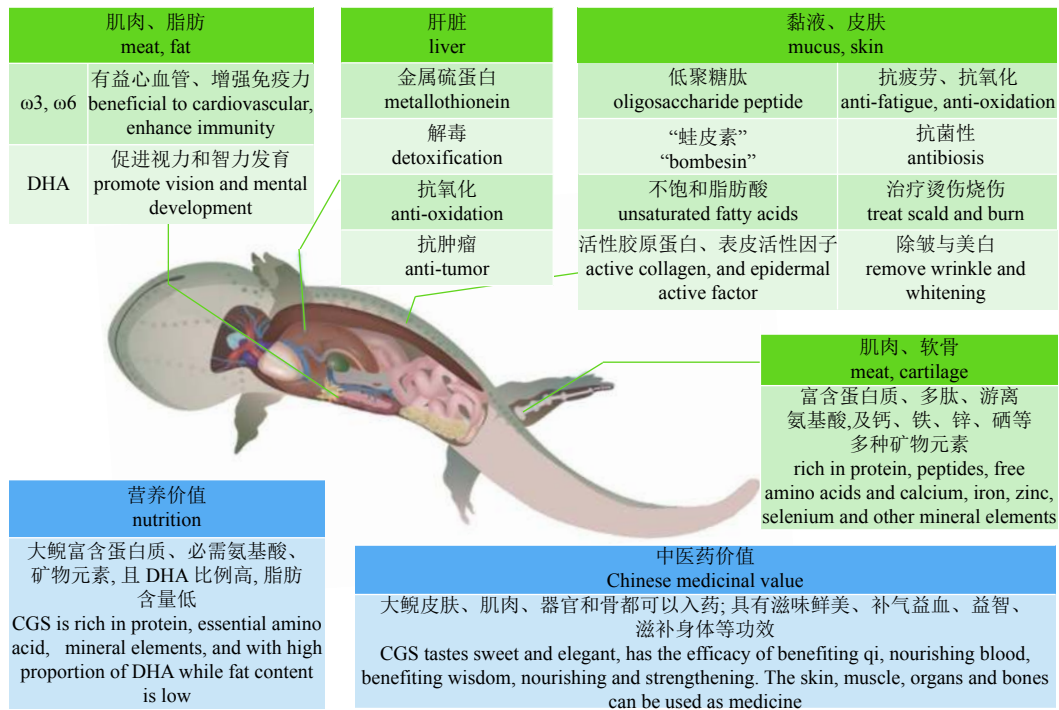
| 肌肉、脂肪 meat, fat | |
|---|---|
| ω3, ω6 | 有益心血管、增强免疫力 beneficial to cardiovascular, enhance immunity |
| DHA | 促进视力和智力发育 promote vision and mental development |

| 肝脏 liver |
|---|
| 金属硫蛋白 metallothionein |
| 解毒 detoxification |
| 抗氧化 anti-oxidation |
| 抗肿瘤 anti-tumor |

| 黏液、皮肤 mucus, skin | |
|---|---|
| 低聚糖肽 oligosaccharide peptide | 抗疲劳、抗氧化 anti-fatigue, anti-oxidation |
| “蛙皮素” “bombesin” | 抗菌性 antibiosis |
| 不饱和脂肪酸 unsaturated fatty acids | 治疗烫伤烧伤 treat scald and burn |
| 活性胶原蛋白、表皮活性因子 active collagen, and epidermal active factor | 除皱与美白 remove wrinkle and whitening |

| 肌肉、软骨 meat, cartilage |
|---|
| 富含蛋白质、多肽、游离氨基酸,及钙、铁、锌、硒等多种矿物元素 rich in protein, peptides, free amino acids and calcium, iron, zinc, selenium and other mineral elements |

| 营养价值 nutrition |
|---|
| 大鲵富含蛋白质、必需氨基酸、矿物元素, 且 DHA 比例高, 脂肪含量低 CGS is rich in protein, essential amino acid, mineral elements, and with high proportion of DHA while fat content is low |

| 中医药价值 Chinese medicinal value |
|---|
| 大鲵皮肤、肌肉、器官和骨都可以入药; 具有滋味鲜美、补气益血、益智、滋补身体等功效 CGS tastes sweet and elegant, has the efficacy of benefiting qi, nourishing blood, benefiting wisdom, nourishing and strengthening. The skin, muscle, organs and bones can be used as medicine |